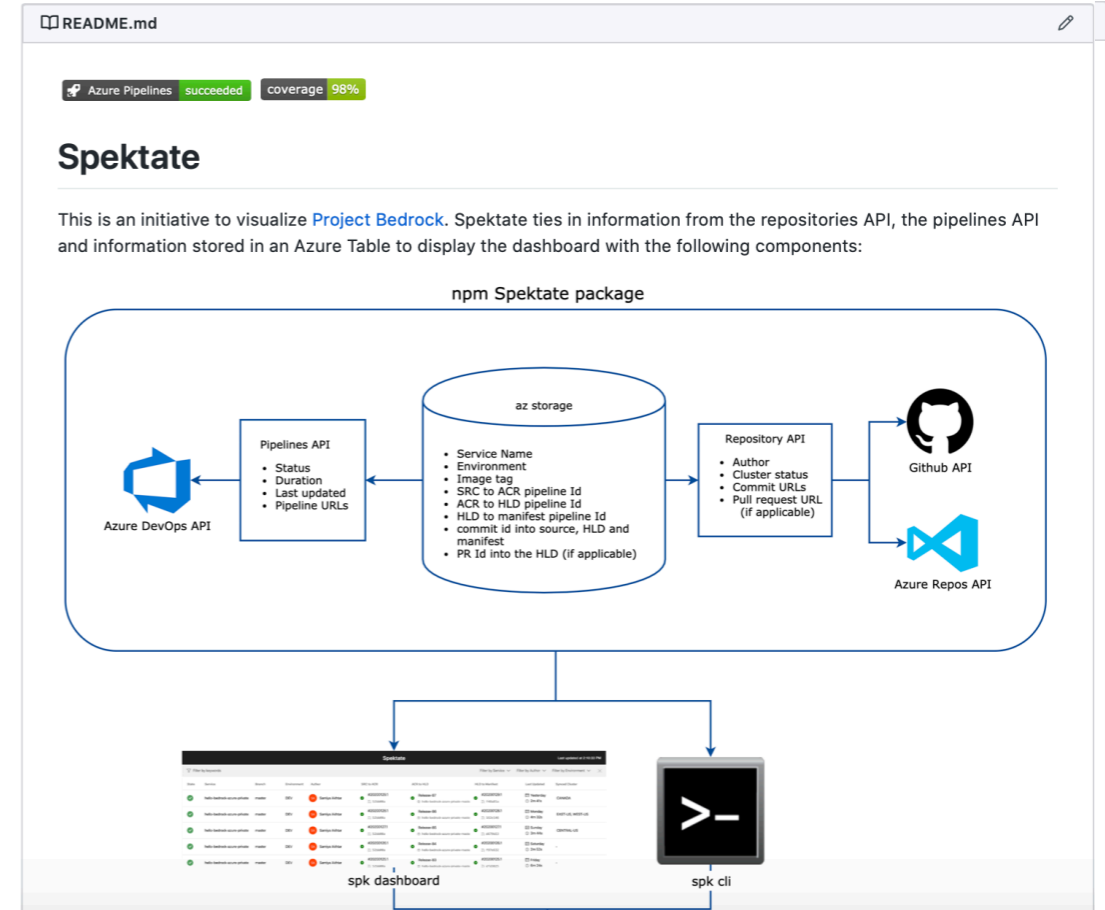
README.md

Azure Pipelines succeeded coverage 98%

# Spektate

This is an initiative to visualize Project Bedrock. Spektate ties in information from the repositories API, the pipelines API and information stored in an Azure Table to display the dashboard with the following components:

npm Spektate package

az storage

- Service Name
- Environment
- Image tag
- SRC to ACR pipeline Id
- ACR to HLD pipeline Id
- HLD to manifest pipeline Id
- commit id into source, HLD and manifest
- PR Id into the HLD (if applicable)

Pipelines API

- Status
- Duration
- Last updated
- Pipeline URLs

Azure DevOps API

Repository API

- Author
- Cluster status
- Commit URLs
- Pull request URL (if applicable)

Github API

Azure Repos API

Spektate

spk dashboard

spk cli